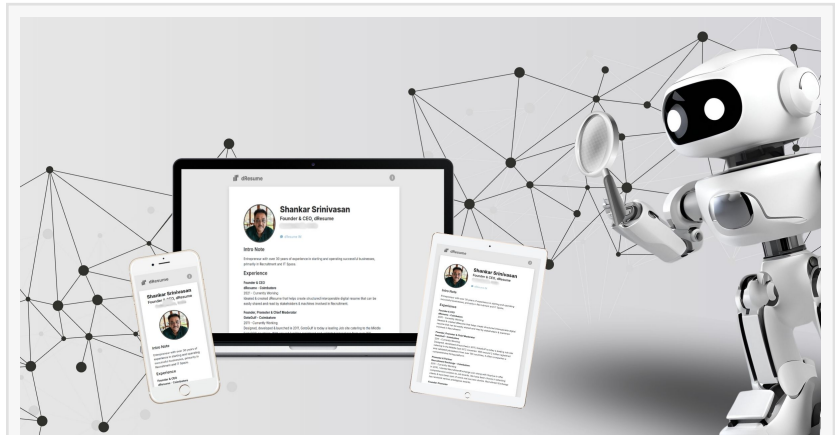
dResume

Shankar Srinivasan
Founder & CEO, dResume

Intro Note

Entrepreneur with over 20 years of experience in starting and operating successful businesses primarily in Recruitment and IT Space.

Experience

Founder & CEO
dResume - Coimbatore
2021 - Currently Working
Created & curated dResume that helps create structured interpretable digital resume that can be easily shared and read by stakeholders & machines involved in Recruitment.

Founder, Promoter & Chief Moderator
SimpliLearn - Coimbatore
2015 - Currently Working
Designed, developed & launched in 2015, SimpliLearn is today a leading job site catering to the Middle

dResume

Shankar Srinivasan
Founder & CEO, dResume

Intro Note

Entrepreneur with over 20 years of experience in starting and operating successful businesses primarily in Recruitment and IT Space.

Experience

Founder & CEO
dResume - Coimbatore

dResume

Shankar Srinivasan
Founder & CEO, dResume

Intro Note

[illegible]

Experience

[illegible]